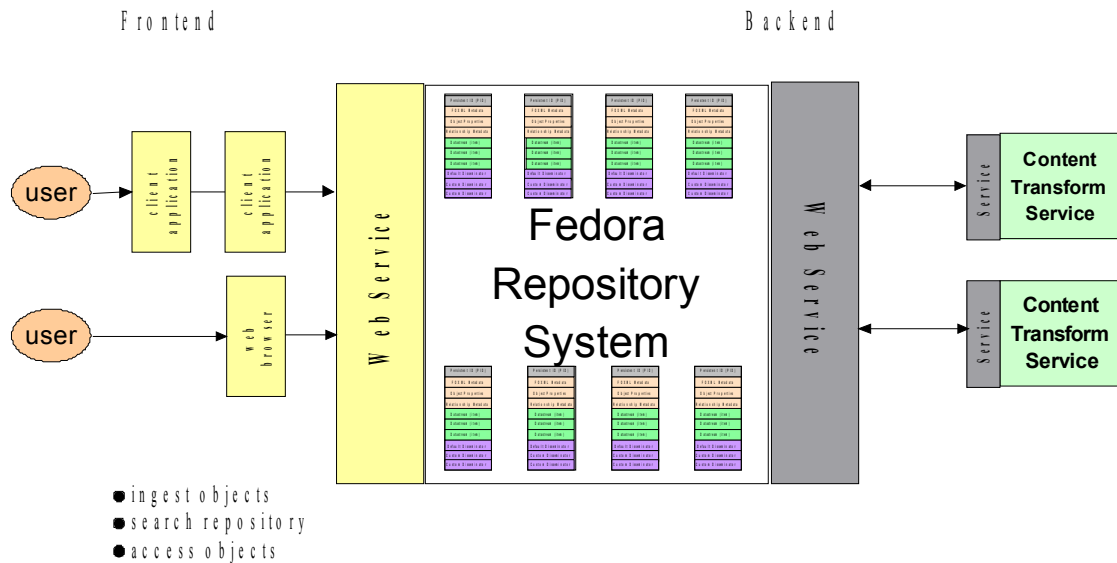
Frontend

Backend

user

client application

client application

user

web browser

Web Service

Fedora Repository System

Web Service

Service

Content Transform Service

Service

Content Transform Service

● ingest objects
● search repository
● access objects